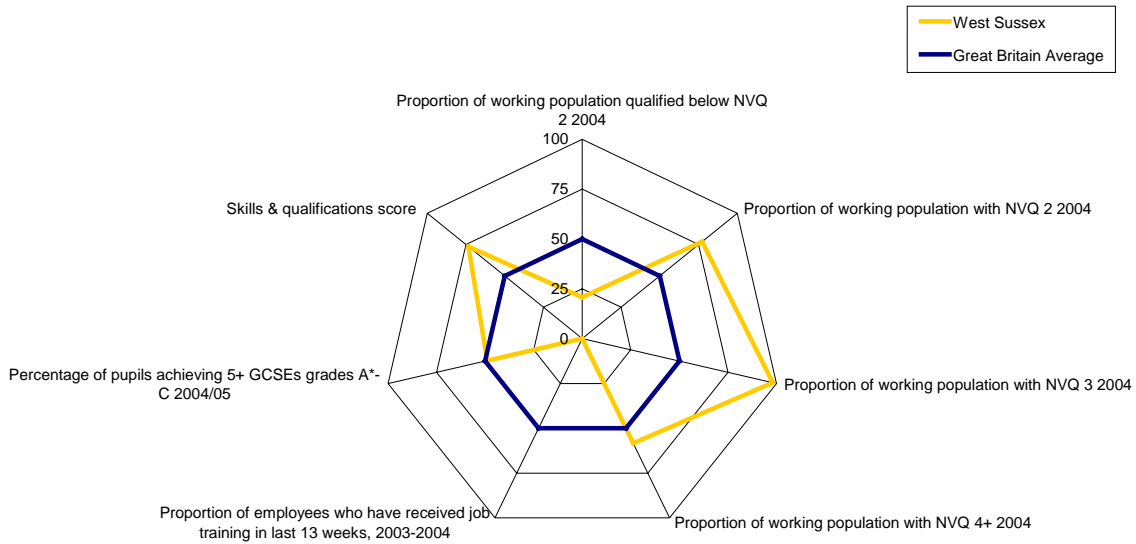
West Sussex
Great Britain Average

Proportion of working population qualified below NVQ 2 2004

100
75
50
25
0

Proportion of working population with NVQ 2 2004

Proportion of working population with NVQ 3 2004

Proportion of working population with NVQ 4+ 2004

Proportion of employees who have received job training in last 13 weeks, 2003-2004

Percentage of pupils achieving 5+ GCSEs grades A*-C 2004/05

Skills & qualifications score